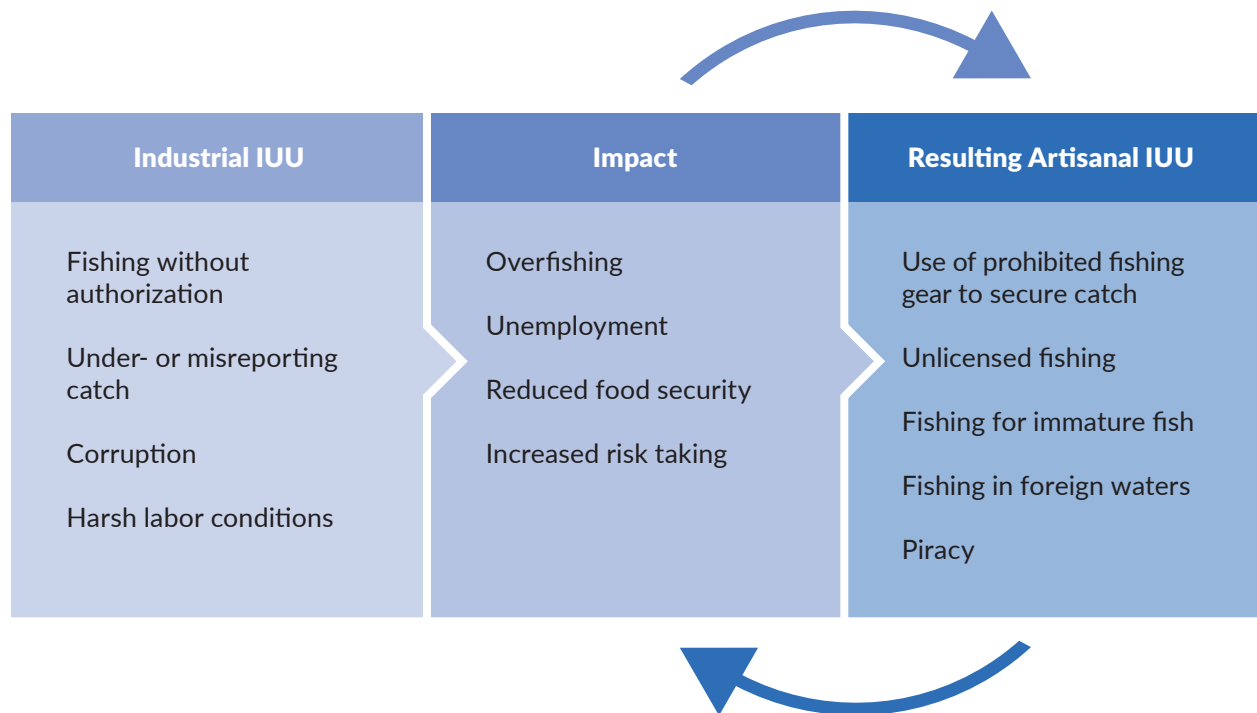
Industrial IUU

Fishing without authorization

Under- or misreporting catch

Corruption

Harsh labor conditions

Impact

Overfishing

Unemployment

Reduced food security

Increased risk taking

Resulting Artisanal IUU

Use of prohibited fishing gear to secure catch

Unlicensed fishing

Fishing for immature fish

Fishing in foreign waters

Piracy